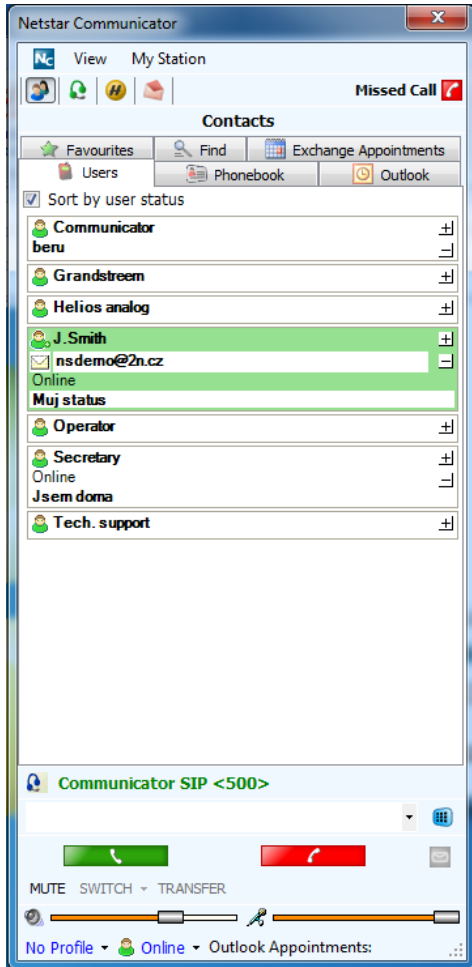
Netstar Communicator

View My Station

Missed Call

Contacts

Favourites Find Exchange Appointments

Users Phonebook Outlook

Sort by user status

Communicator
beru

Grandstreem

Helios analog

J.Smith
nsdemo@2n.cz
Online
Muj status

Operator

Secretary
Online
Jsem doma

Tech. support

Communicator SIP <500>

MUTE SWITCH TRANSFER

No Profile Online Outlook Appointments: